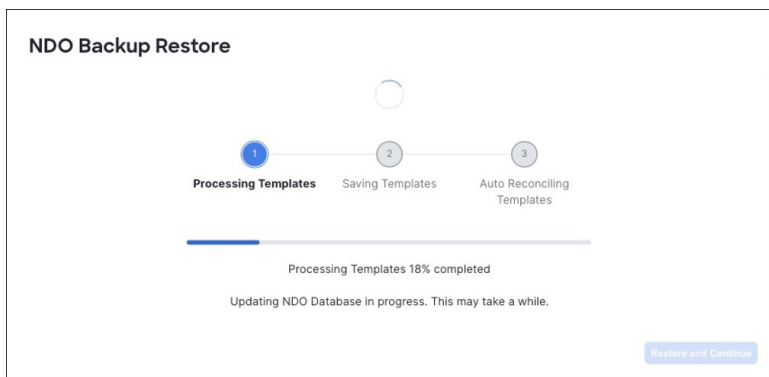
NDO Backup Restore

1
Processing Templates

2
Saving Templates

3
Auto Reconciling Templates

Processing Templates 18% completed

Updating NDO Database in progress. This may take a while.

Restore and Continue